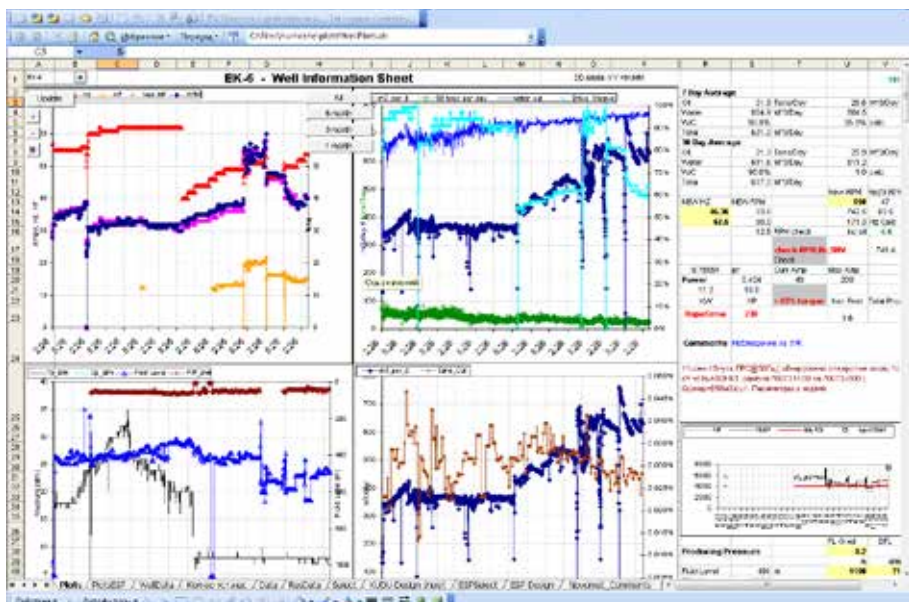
EK-6 - Well Information Sheet

Update

All
6 month
3 month
1 month

7 Day Average
Oil
Water
WC
Total

30 Day Average
Oil
Water
WC
Total

Comments

Producing Pressures

Plots / ProdESP / WellData / Well Test / Data / ResData / Select / KUDU Design Input / ESPSelect / ESP Design / Novomet_Compare